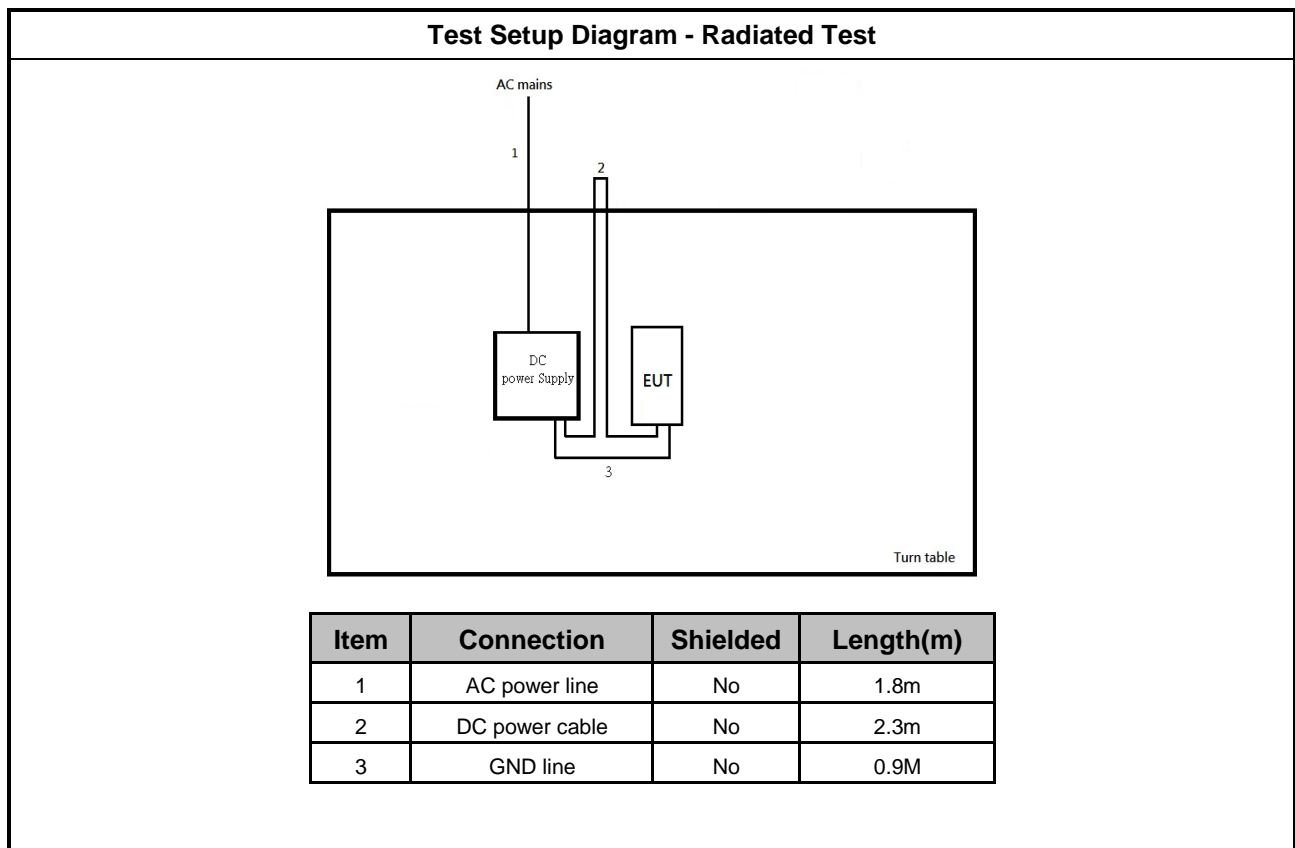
Test Setup Diagram - Radiated Test

AC mains

1

2

DC power Supply

EUT

3

Turn table

| Item | Connection | Shielded | Length(m) |
|---|---|---|---|
| 1 | AC power line | No | 1.8m |
| 2 | DC power cable | No | 2.3m |
| 3 | GND line | No | 0.9M |